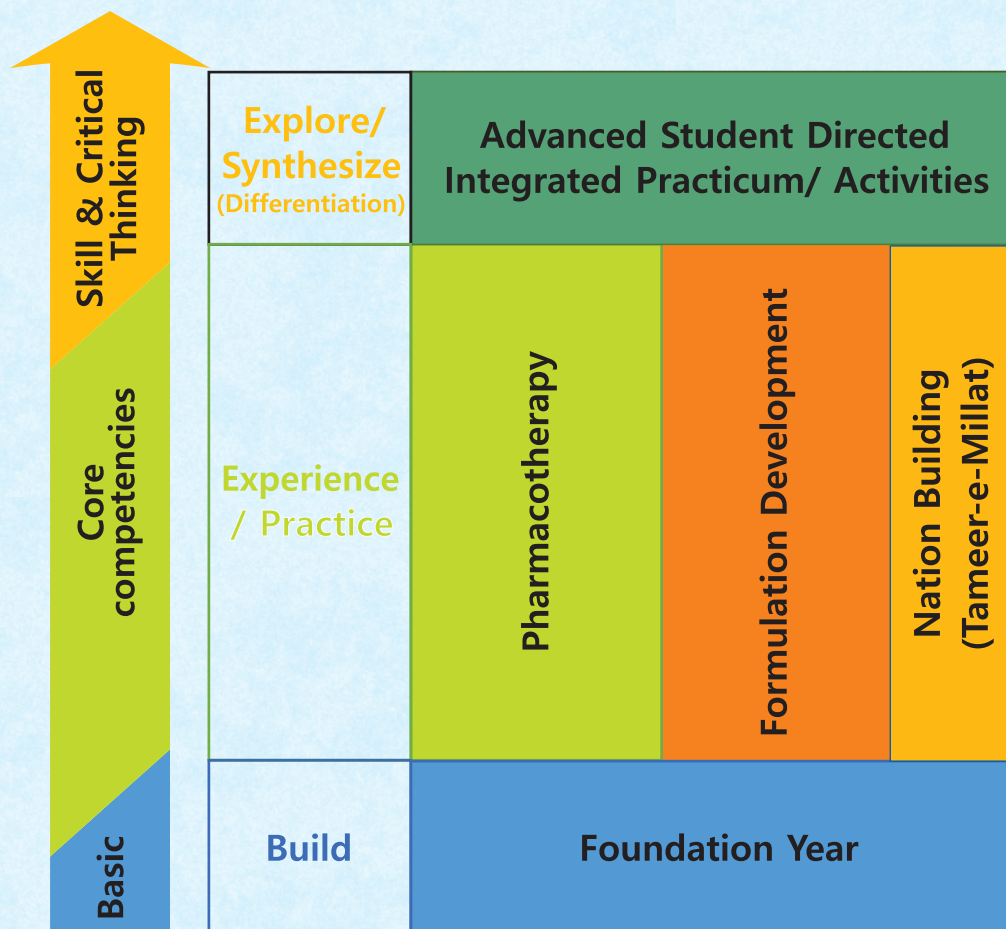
Skill & Critical Thinking

Core competencies

Basic

Explore/ Synthesize (Differentiation)

Advanced Student Directed Integrated Practicum/ Activities

Experience / Practice

Pharmacotherapy

Formulation Development

Nation Building (Tameer-e-Millat)

Build

Foundation Year